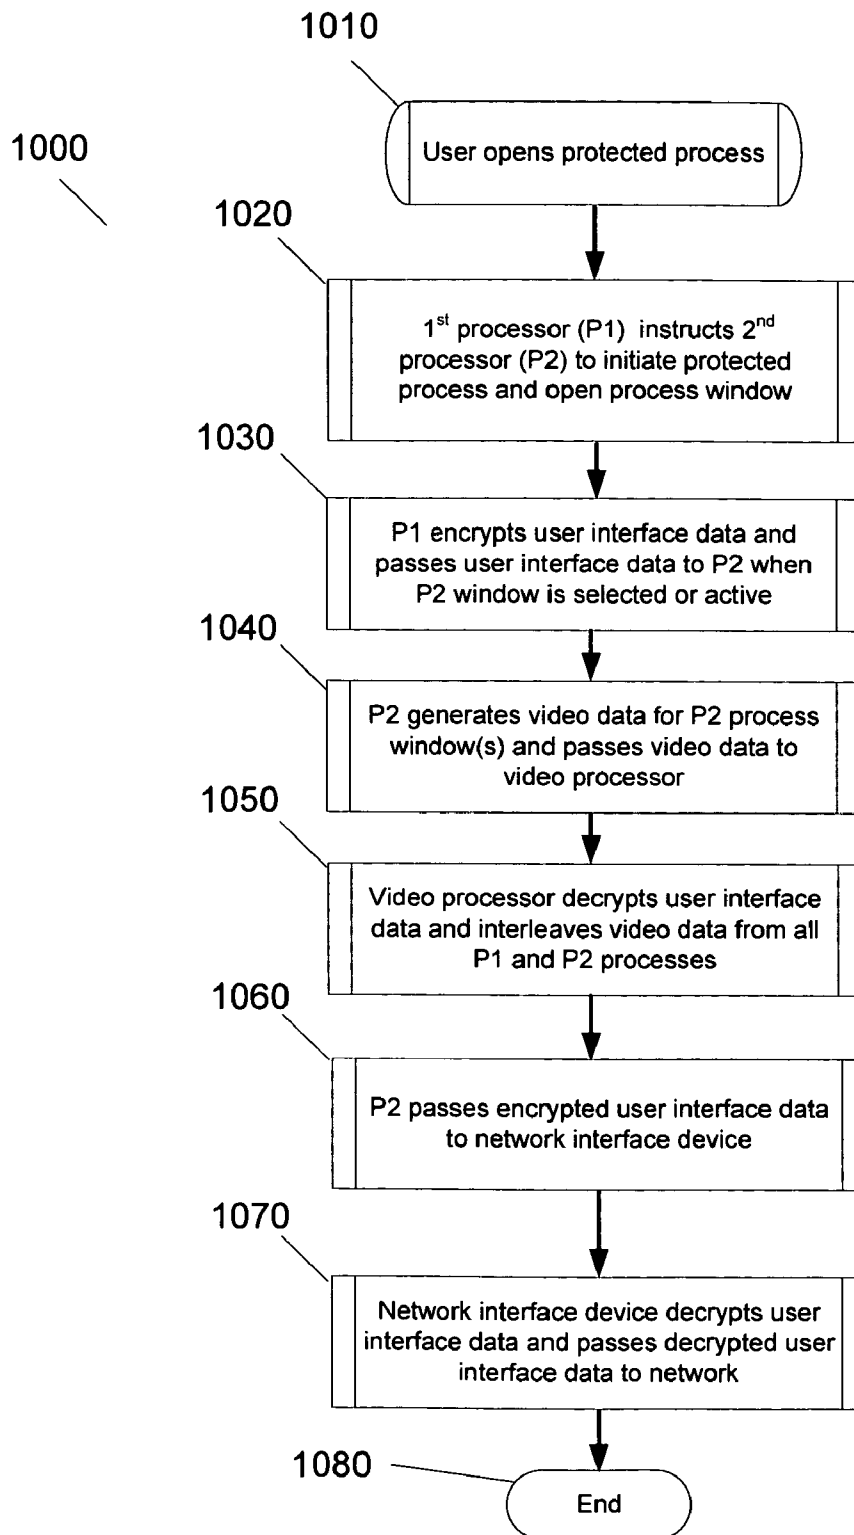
1000

1010

User opens protected process

1020

1$^{st}$ processor (P1) instructs 2$^{nd}$ processor (P2) to initiate protected process and open process window

1030

P1 encrypts user interface data and passes user interface data to P2 when P2 window is selected or active

1040

P2 generates video data for P2 process window(s) and passes video data to video processor

1050

Video processor decrypts user interface data and interleaves video data from all P1 and P2 processes

1060

P2 passes encrypted user interface data to network interface device

1070

Network interface device decrypts user interface data and passes decrypted user interface data to network

1080

End